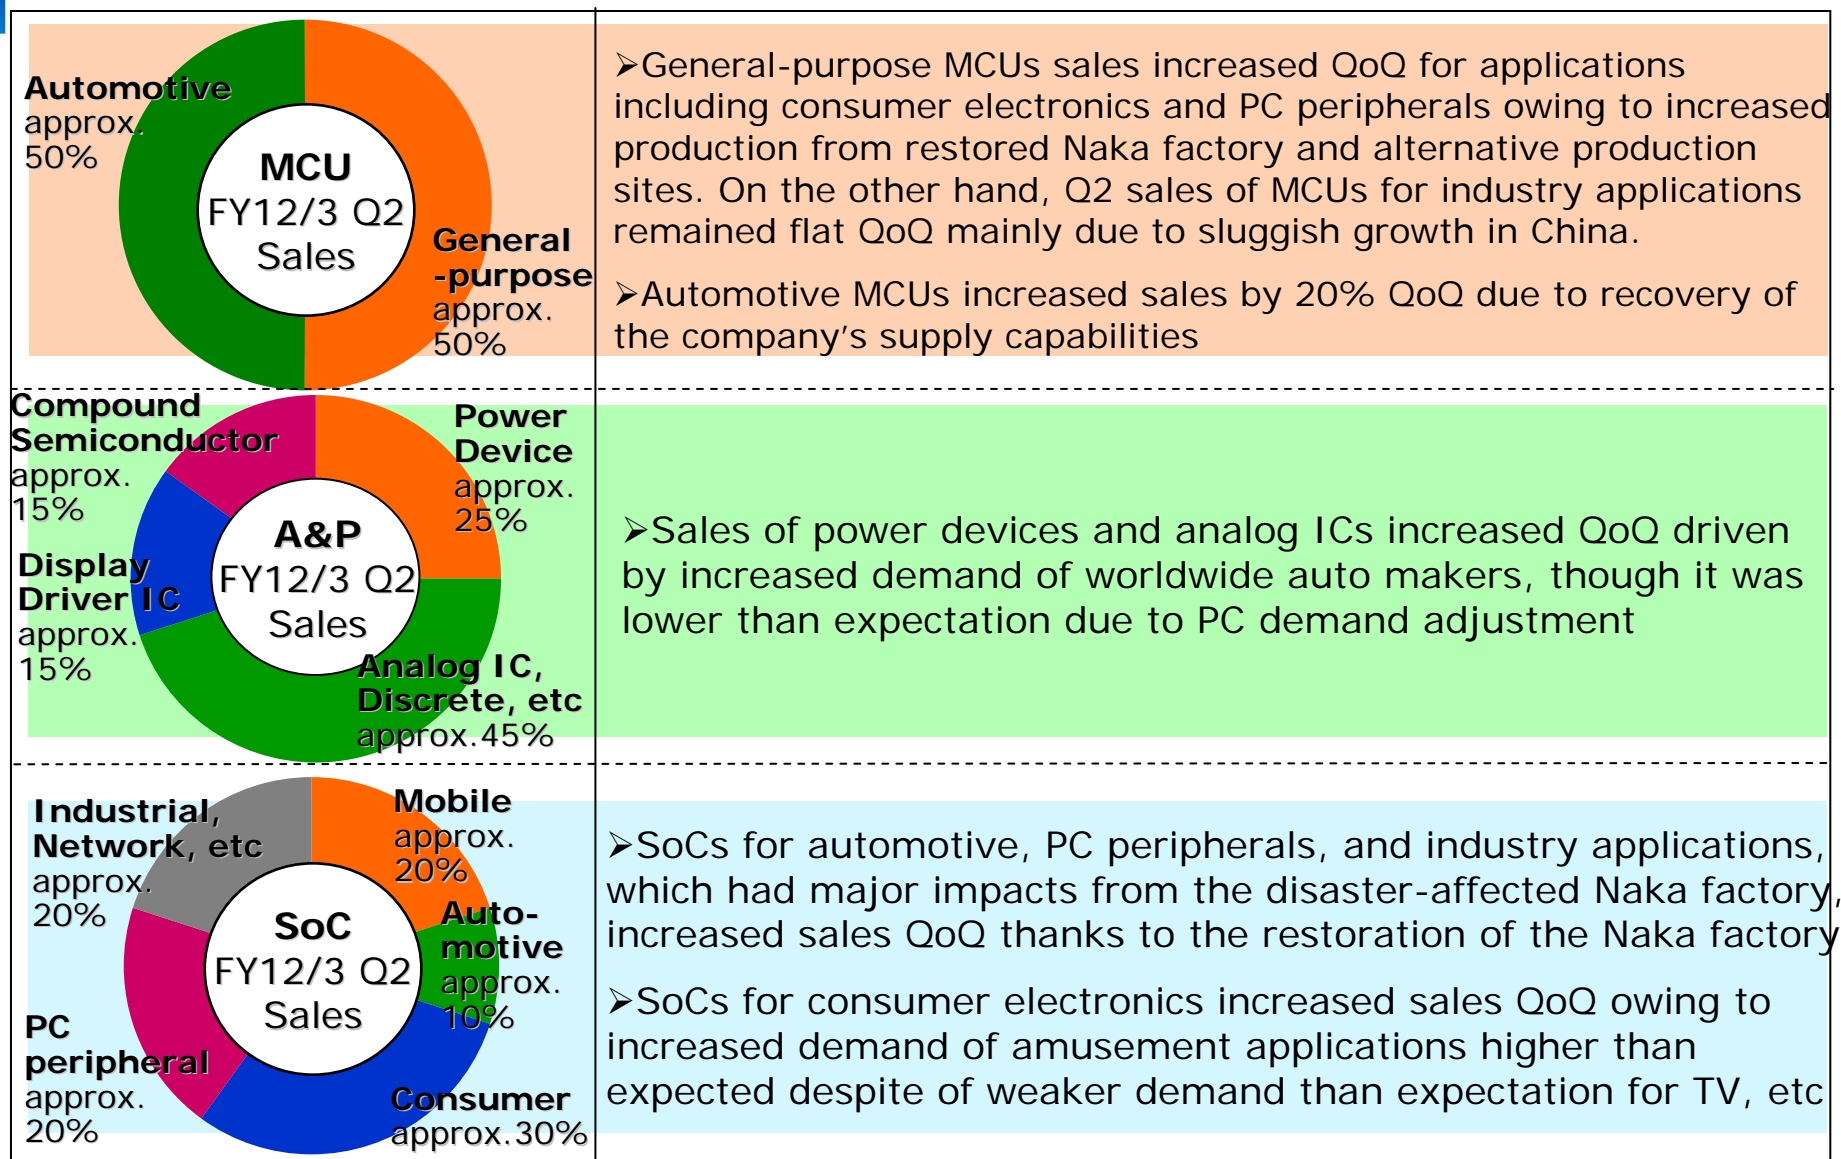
Automotive approx. 50%

MCU FY12/3 Q2 Sales

General -purpose approx. 50%

➢General-purpose MCUs sales increased QoQ for applications including consumer electronics and PC peripherals owing to increased production from restored Naka factory and alternative production sites. On the other hand, Q2 sales of MCUs for industry applications remained flat QoQ mainly due to sluggish growth in China.

➢Automotive MCUs increased sales by 20% QoQ due to recovery of the company's supply capabilities

Compound Semiconductor approx. 15%

Power Device approx. 25%

A&P FY12/3 Q2 Sales

Display Driver IC approx. 15%

Analog IC, Discrete, etc approx.45%

➢Sales of power devices and analog ICs increased QoQ driven by increased demand of worldwide auto makers, though it was lower than expectation due to PC demand adjustment

Industrial, Network, etc approx. 20%

Mobile approx. 20%

SoC FY12/3 Q2 Sales

Auto-motive approx. 10%

PC peripheral approx. 20%

Consumer approx.30%

➢SoCs for automotive, PC peripherals, and industry applications, which had major impacts from the disaster-affected Naka factory, increased sales QoQ thanks to the restoration of the Naka factory

➢SoCs for consumer electronics increased sales QoQ owing to increased demand of amusement applications higher than expected despite of weaker demand than expectation for TV, etc